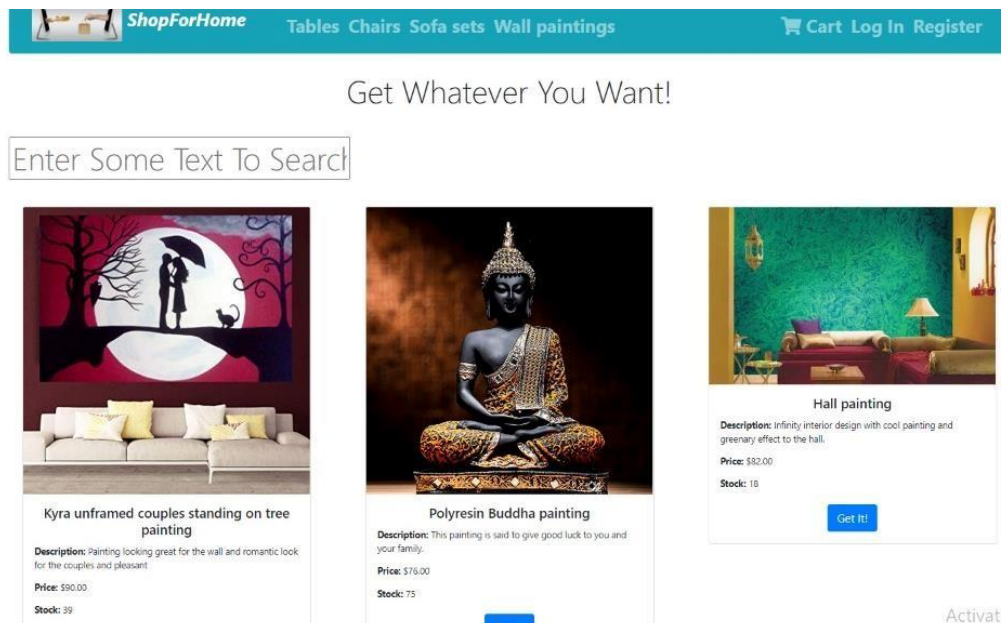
ShopForHome Tables Chairs Sofa sets Wall paintings Cart Log In Register

Get Whatever You Want!

Enter Some Text To Search

Kyra unframed couples standing on tree painting

Description: Painting looking great for the wall and romantic look for the couples and pleasant

Price: $90.00

Stock: 39

Polyresin Buddha painting

Description: This painting is said to give good luck to you and your family.

Price: $76.00

Stock: 75

Hall painting

Description: Infinity interior design with cool painting and greenary effect to the hall.

Price: $82.00

Stock: 18

Get It!

Activat